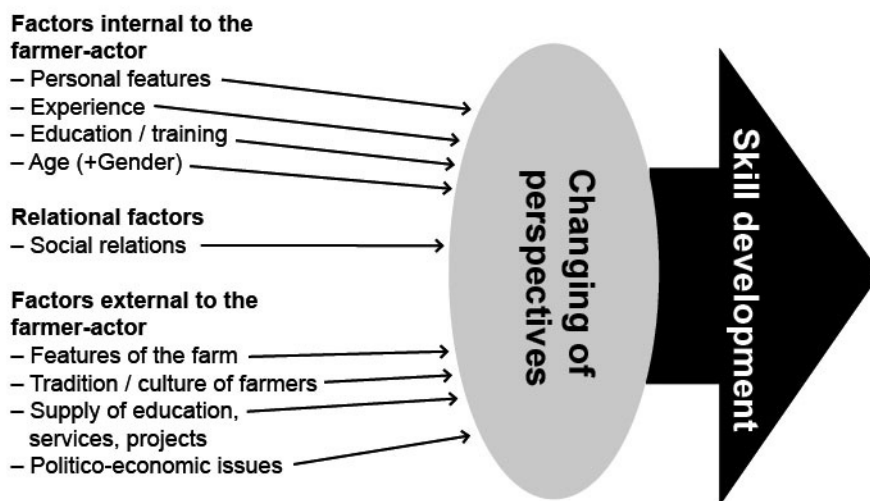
**Factors internal to the farmer-actor**
– Personal features
– Experience
– Education / training
– Age (+Gender)

**Relational factors**
– Social relations

**Factors external to the farmer-actor**
– Features of the farm
– Tradition / culture of farmers
– Supply of education, services, projects
– Politico-economic issues

Changing of perspectives

Skill development